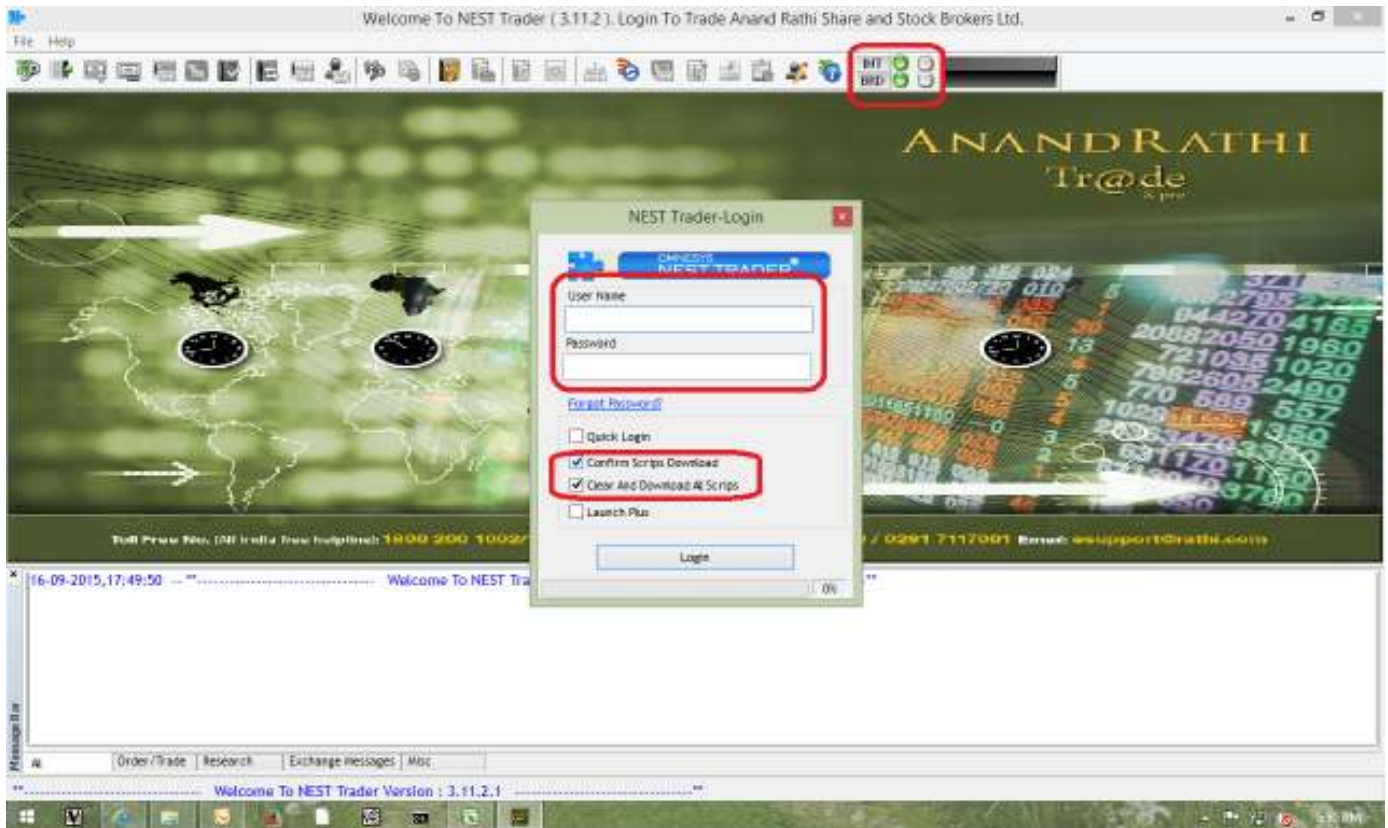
Welcome To NEST Trader ( 3.11.2 ). Login To Trade Anand Rathi Share and Stock Brokers Ltd.

File Help

INT
BRD

ANANDRATHI
Tr@de

NEST Trader-Login

OMNESYS NEST TRADER

User Name

Password

Forgot Password

Quick Login

Confirm Scrips Download

Clear And Download All Scrips

Launch Plus

Login

0%

Toll Free No. (All India free helpline) 1800 200 1002/ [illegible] / 0291 7117001 Email: esupport@rathi.com

16-09-2015,17:49:50 -- ""------------------------ Welcome To NEST Tra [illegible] ""

Message Bar

All | Order/Trade | Research | Exchange messages | Misc

""------------------------ Welcome To NEST Trader Version : 3.11.2.1 ------------------------""